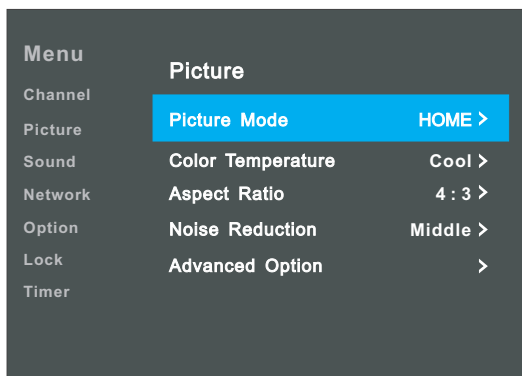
Menu
Channel
Picture
Sound
Network
Option
Lock
Timer

Picture

| | |
|---|---|
| Picture Mode | HOME > |
| Color Temperature | Cool > |
| Aspect Ratio | 4 : 3 > |
| Noise Reduction | Middle > |
| Advanced Option | > |